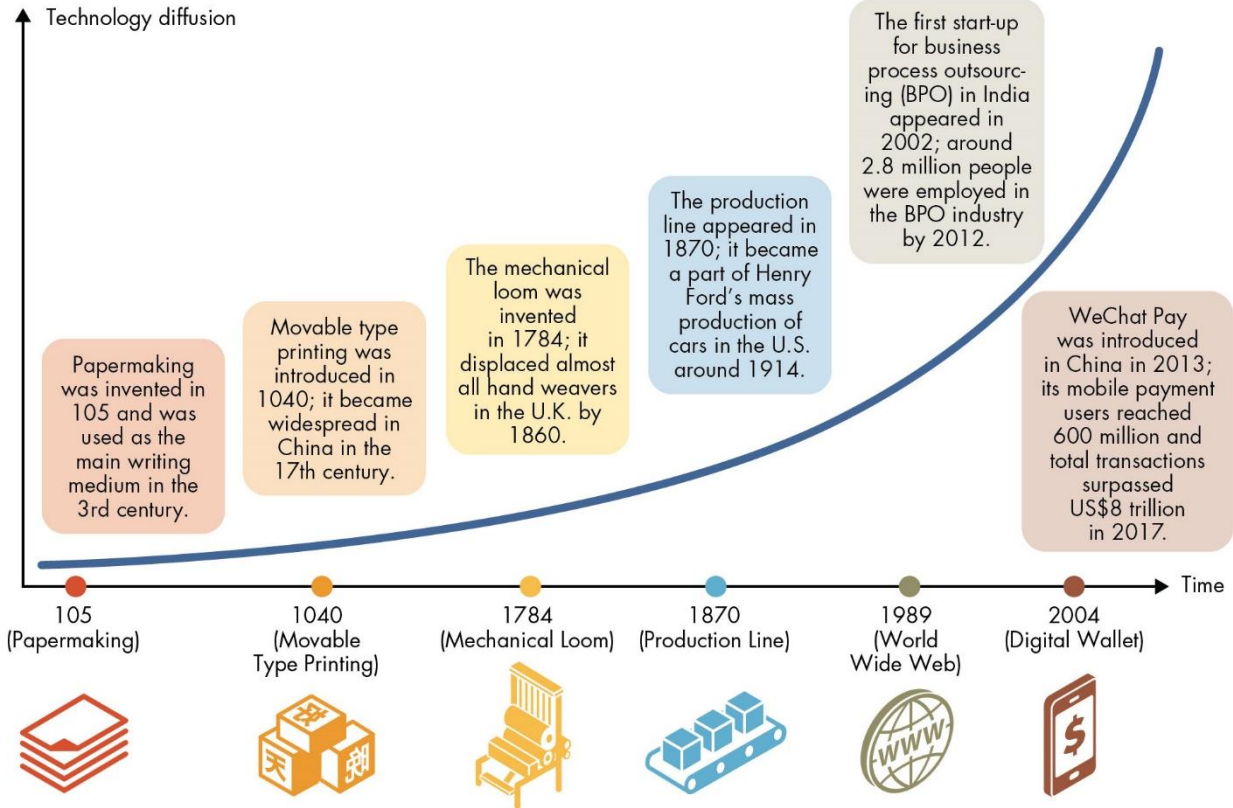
Technology diffusion

Papermaking was invented in 105 and was used as the main writing medium in the 3rd century.

Movable type printing was introduced in 1040; it became widespread in China in the 17th century.

The mechanical loom was invented in 1784; it displaced almost all hand weavers in the U.K. by 1860.

The production line appeared in 1870; it became a part of Henry Ford's mass production of cars in the U.S. around 1914.

The first start-up for business process outsourcing (BPO) in India appeared in 2002; around 2.8 million people were employed in the BPO industry by 2012.

WeChat Pay was introduced in China in 2013; its mobile payment users reached 600 million and total transactions surpassed US$8 trillion in 2017.

Time

105 (Papermaking)

1040 (Movable Type Printing)

1784 (Mechanical Loom)

1870 (Production Line)

1989 (World Wide Web)

2004 (Digital Wallet)

天

WWW

$